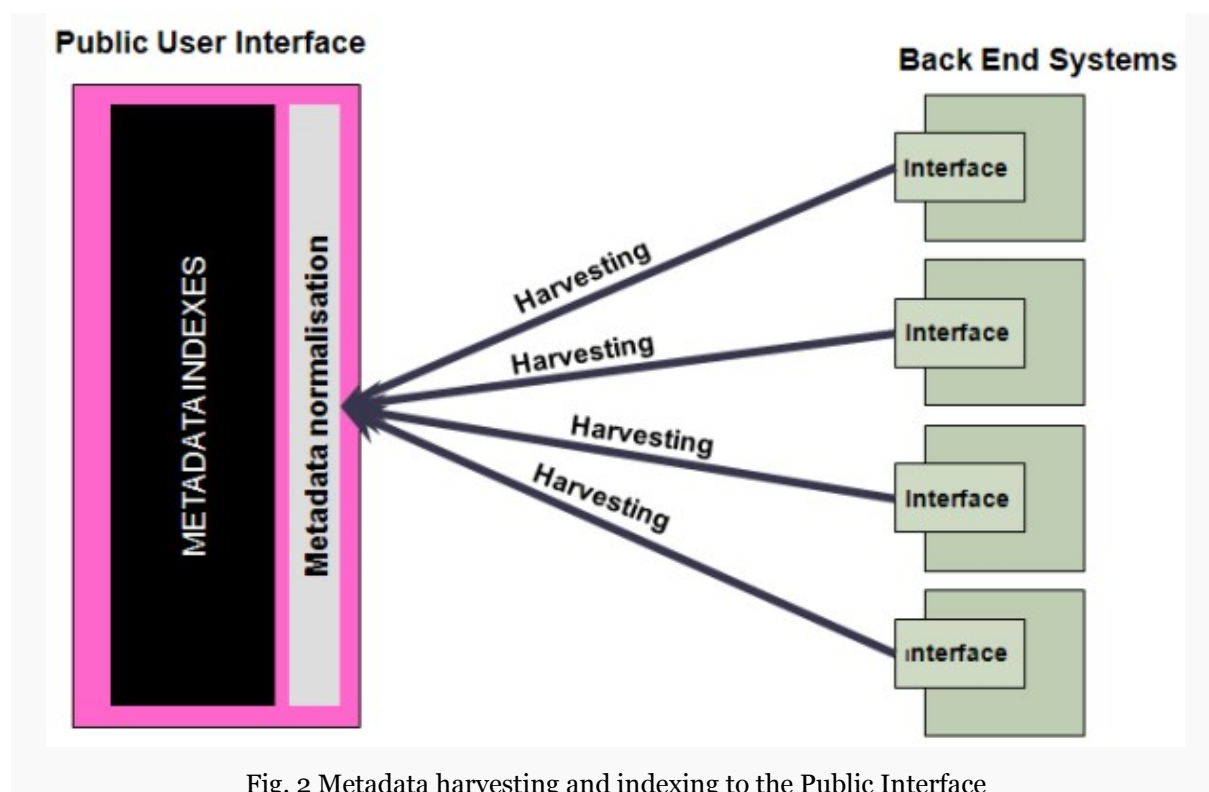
Public User Interface

Back End Systems

METADATA INDEXES

Metadata normalisation

Harvesting

Harvesting

Harvesting

Harvesting

Interface

Interface

Interface

Interface

Fig. 2 Metadata harvesting and indexing to the Public Interface